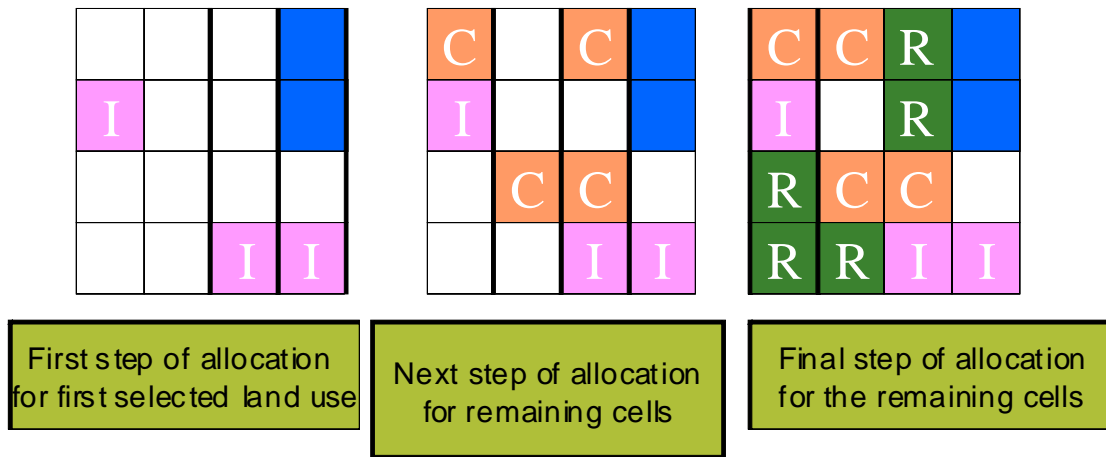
| | | | |
|---|---|---|---|
| | | | |
| I | | | |
| | | | |
| | | I | I |

| | | | |
|---|---|---|---|
| C | | C | |
| I | | | |
| | C | C | |
| | | I | I |

| | | | |
|---|---|---|---|
| C | C | R | |
| I | | R | |
| R | C | C | |
| R | R | I | I |

First step of allocation for first selected land use

Next step of allocation for remaining cells

Final step of allocation for the remaining cells